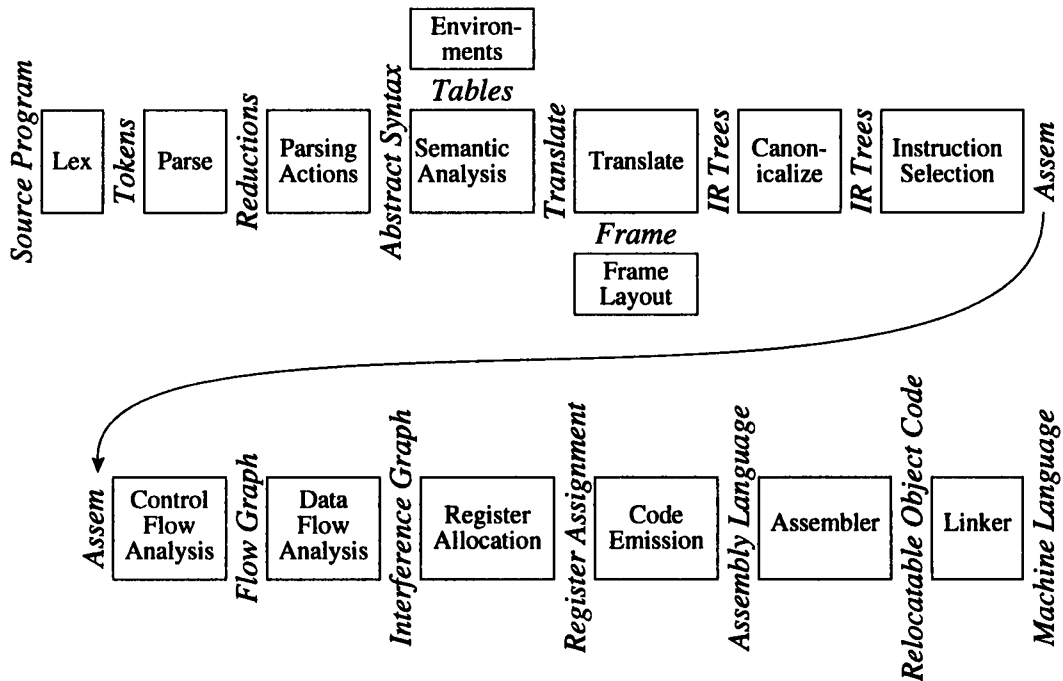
Environments

Tables

Source Program

Lex

Tokens

Parse

Reductions

Parsing Actions

Abstract Syntax

Semantic Analysis

Translate

Translate

IR Trees

Canonicalize

IR Trees

Instruction Selection

Assem

Frame

Frame Layout

Assem

Control Flow Analysis

Flow Graph

Data Flow Analysis

Interference Graph

Register Allocation

Register Assignment

Code Emission

Assembly Language

Assembler

Relocatable Object Code

Linker

Machine Language